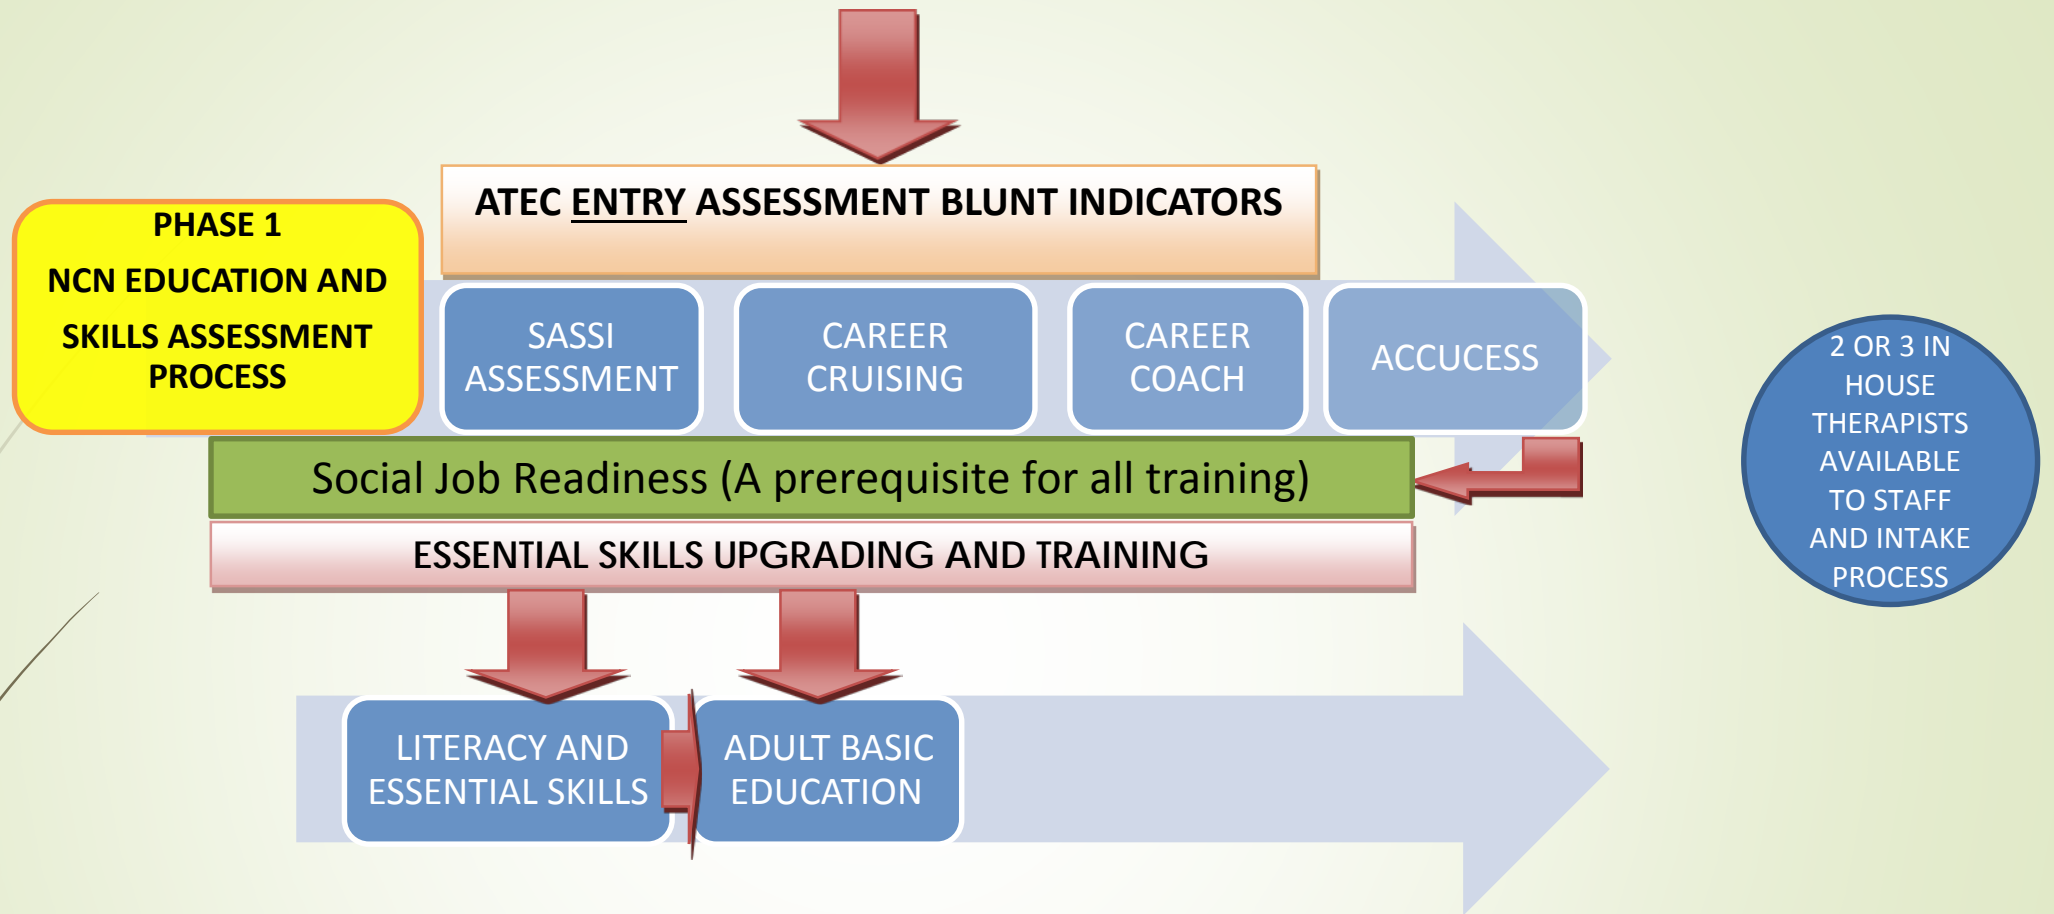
PHASE 1

NCN EDUCATION AND

SKILLS ASSESSMENT PROCESS

ATEC ENTRY ASSESSMENT BLUNT INDICATORS

SASSI ASSESSMENT

CAREER CRUISING

CAREER COACH

ACCUCESS

2 OR 3 IN HOUSE THERAPISTS AVAILABLE TO STAFF AND INTAKE PROCESS

Social Job Readiness (A prerequisite for all training)

ESSENTIAL SKILLS UPGRADING AND TRAINING

LITERACY AND ESSENTIAL SKILLS

ADULT BASIC EDUCATION